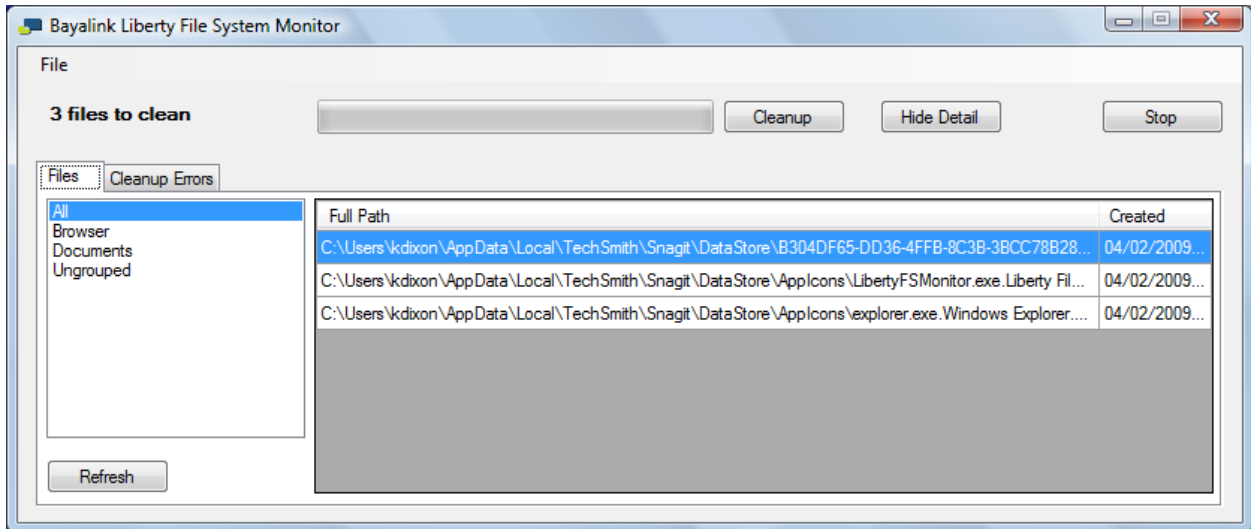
Bayalink Liberty File System Monitor

File

3 files to clean

Cleanup

Hide Detail

Stop

Files

Cleanup Errors

All
Browser
Documents
Ungrouped

Refresh

| Full Path | Created |
|---|---|
| C:\Users\kdixon\AppData\Local\TechSmith\Snagit\DataStore\B304DF65-DD36-4FFB-8C3B-3BCC78B28... | 04/02/2009... |
| C:\Users\kdixon\AppData\Local\TechSmith\Snagit\DataStore\AppIcons\LibertyFSMonitor.exe.Liberty Fil... | 04/02/2009... |
| C:\Users\kdixon\AppData\Local\TechSmith\Snagit\DataStore\AppIcons\explorer.exe.Windows Explorer.... | 04/02/2009... |